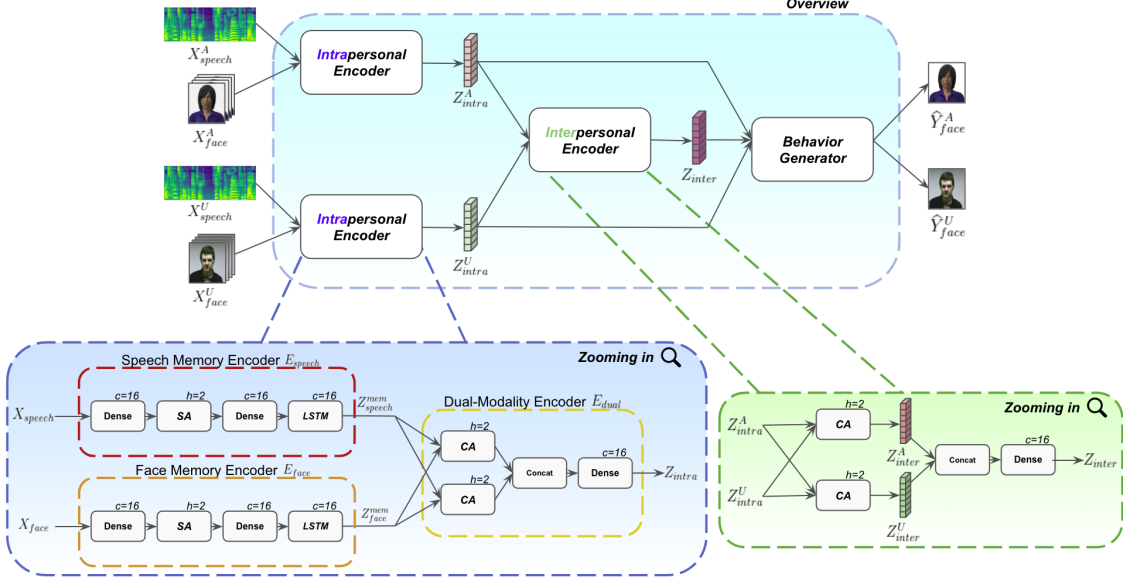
Overview

$X^A_{speech}$

$X^A_{face}$

Intrapersonal Encoder

$Z^A_{intra}$

Interpersonal Encoder

$Z_{inter}$

Behavior Generator

$\hat{Y}^A_{face}$

$\hat{Y}^U_{face}$

$X^U_{speech}$

$X^U_{face}$

Intrapersonal Encoder

$Z^U_{intra}$

Zooming in

Speech Memory Encoder $E_{speech}$

$X_{speech}$

c=16 Dense

h=2 SA

c=16 Dense

c=16 LSTM

$Z^{mem}_{speech}$

Dual-Modality Encoder $E_{dual}$

h=2 CA

h=2 CA

Concat

c=16 Dense

$Z_{intra}$

Face Memory Encoder $E_{face}$

$X_{face}$

c=16 Dense

h=2 SA

c=16 Dense

c=16 LSTM

$Z^{mem}_{face}$

Zooming in

$Z^A_{intra}$

h=2 CA

$Z^A_{inter}$

Concat

c=16 Dense

$Z_{inter}$

$Z^U_{intra}$

h=2 CA

$Z^U_{inter}$